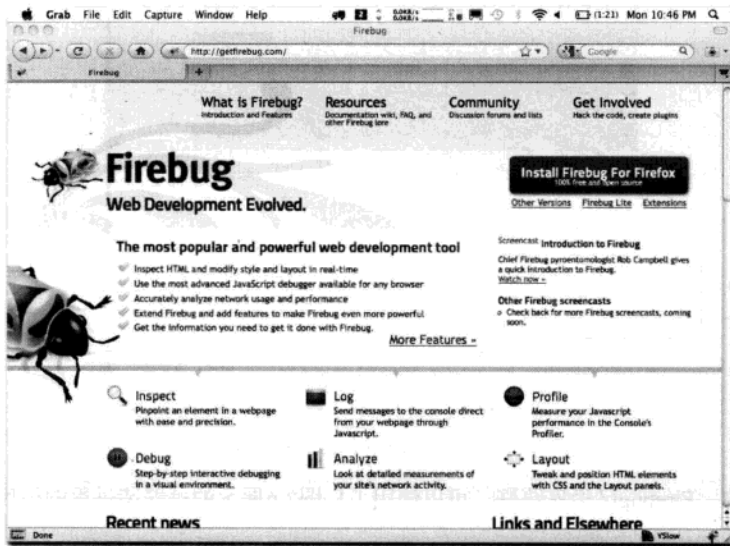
Grab File Edit Capture Window Help (1:21) Mon 10:46 PM

Firebug

http://getfirebug.com/

Google

Firebug

What is Firebug?
Introduction and Features

Resources
Documentation wiki, FAQ, and other Firebug lore

Community
Discussion forums and lists

Get Involved
Hack the code, create plugins

Firebug
Web Development Evolved.

Install Firebug For Firefox
100% free and open source

Other Versions Firebug Lite Extensions

The most popular and powerful web development tool

Inspect HTML and modify style and layout in real-time
Use the most advanced JavaScript debugger available for any browser
Accurately analyze network usage and performance
Extend Firebug and add features to make Firebug even more powerful
Get the information you need to get it done with Firebug.

More Features »

Screencast Introduction to Firebug
Chief Firebug pyroentomologist Rob Campbell gives a quick introduction to Firebug.
Watch now »

Other Firebug screencasts
Check back for more Firebug screencasts, coming soon.

Inspect
Pinpoint an element in a webpage with ease and precision.

Log
Send messages to the console direct from your webpage through Javascript.

Profile
Measure your Javascript performance in the Console's Profiler.

Debug
Step-by-step interactive debugging in a visual environment.

Analyze
Look at detailed measurements of your site's network activity.

Layout
Tweak and position HTML elements with CSS and the Layout panels.

Recent news

Links and Elsewhere

Done

YSlow